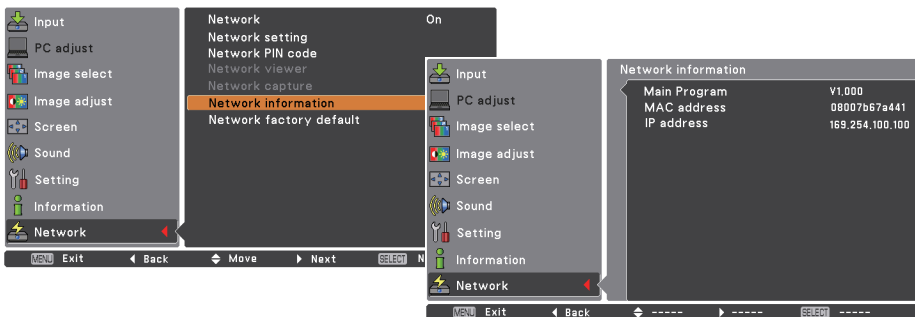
Input
PC adjust
Image select
Image adjust
Screen
Sound
Setting
Information
Network

Network On
Network setting
Network PIN code
Network viewer
Network capture
Network information
Network factory default

MENU Exit ◀ Back ◆ Move ▶ Next SELECT N

Input
PC adjust
Image select
Image adjust
Screen
Sound
Setting
Information
Network

Network information
Main Program V1.000
MAC address 08007b67a441
IP address 169.254.100.100

MENU Exit ◀ Back ◆ ----- ▶ ----- SELECT -----